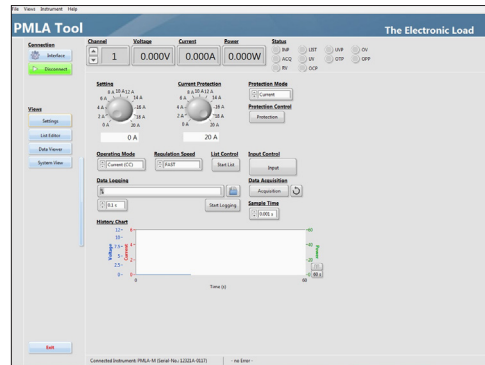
File Views Instrument Help

PMLA Tool

The Electronic Load

Connection

Interface

Disconnect

Channel

1

Voltage

0.000V

Current

0.000A

Power

0.000W

Status

INP
ACQ
RV
LIST
UV
OCP
UVP
OTP
OV
OPP

Views

Settings

List Editor

Data Viewer

System View

Setting

8 A 10 A 12 A
6 A 14 A
4 A 16 A
2 A 18 A
0 A 20 A

0 A

Current Protection

8 A 10 A 12 A
6 A 14 A
4 A 16 A
2 A 18 A
0 A 20 A

20 A

Protection Mode

Current

Protection Control

Protection

Operating Mode

Current (CC)

Regulation Speed

FAST

List Control

Start List

Input Control

Input

Data Logging

%

0.1 s

Start Logging

Data Acquisition

Acquisition

Sample Time

0.001 s

History Chart

10
7.5
5
2.5
0

Voltage

Current

Power

Time (s)

0

60

Exit

Connected Instrument: PMLA-M (Serial-No.: 12021A-0027) - no Error -